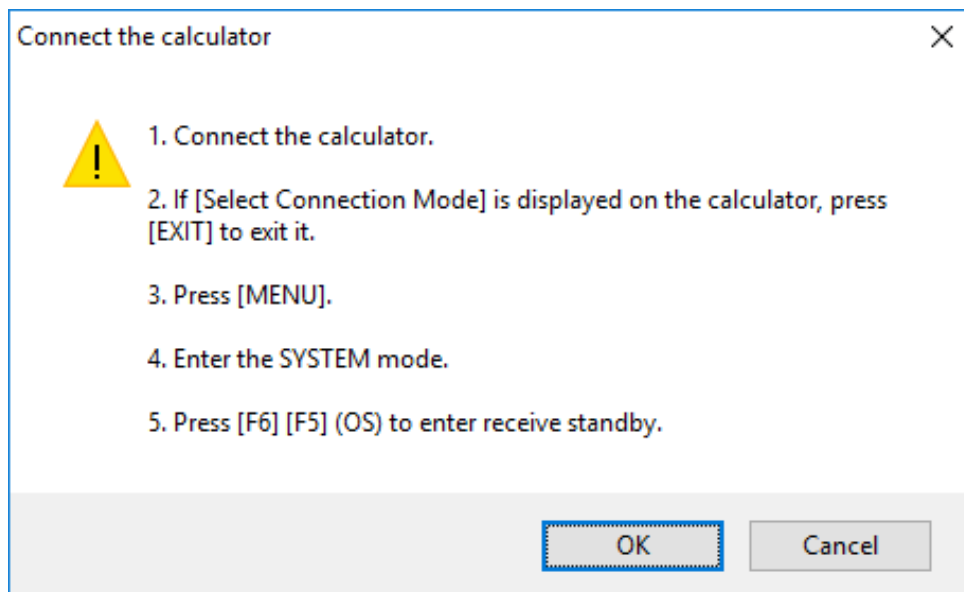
Connect the calculator

1. Connect the calculator.

2. If [Select Connection Mode] is displayed on the calculator, press [EXIT] to exit it.

3. Press [MENU].

4. Enter the SYSTEM mode.

5. Press [F6] [F5] (OS) to enter receive standby.

OK

Cancel